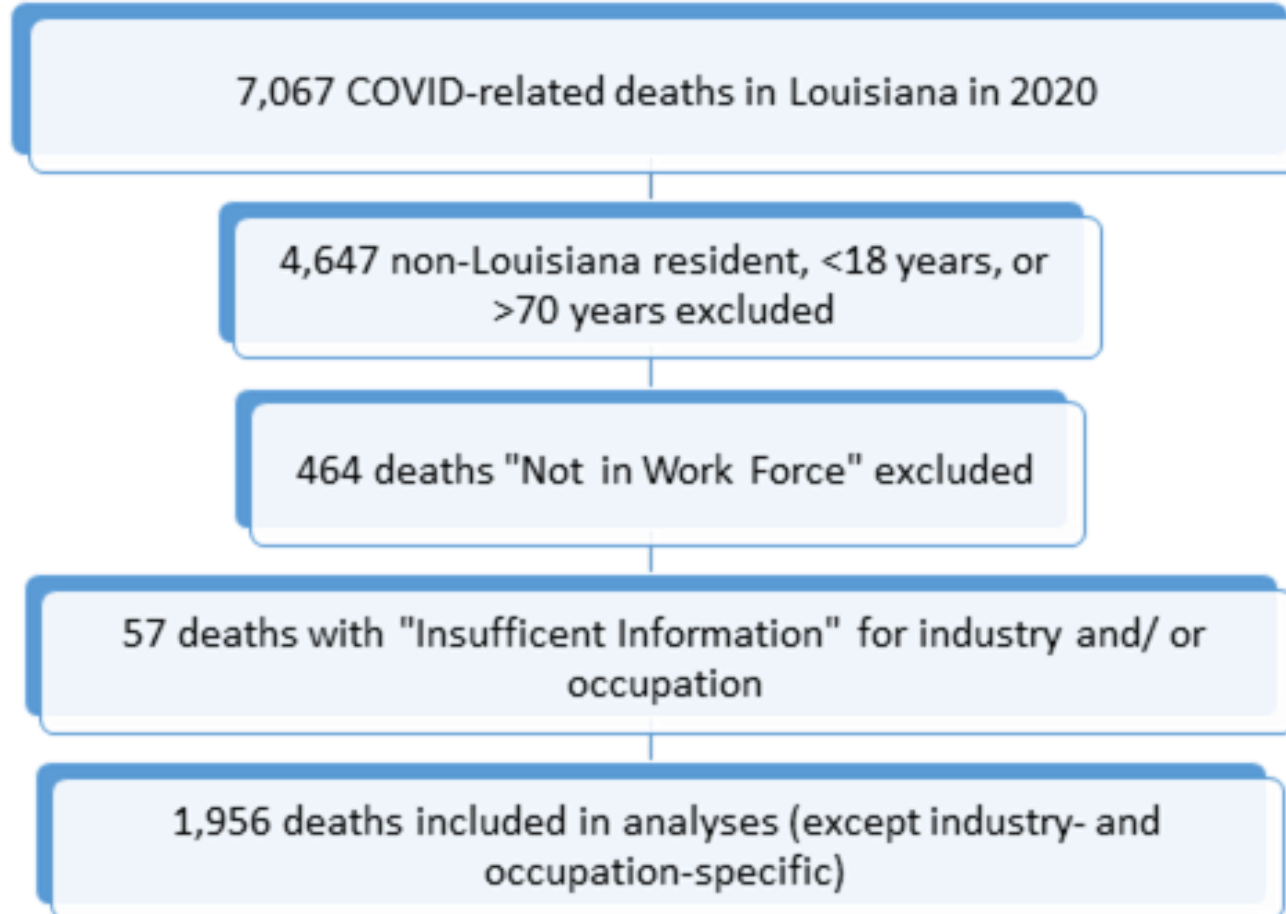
7,067 COVID-related deaths in Louisiana in 2020

4,647 non-Louisiana resident, <18 years, or >70 years excluded

464 deaths "Not in Work Force" excluded

57 deaths with "Insufficent Information" for industry and/ or occupation

1,956 deaths included in analyses (except industry- and occupation-specific)